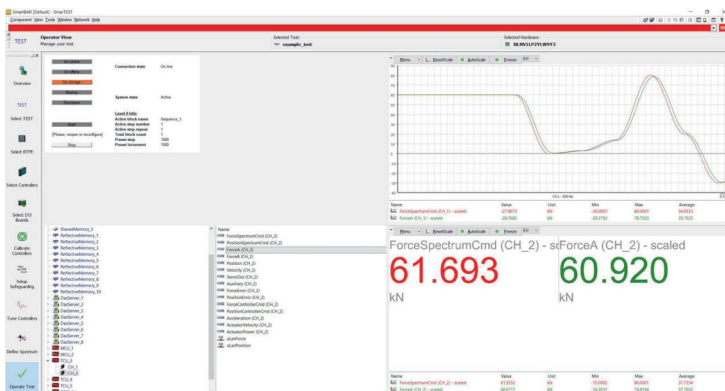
SmartBAE (Default) - SmarTEST
Component View Tools Window Network Help

TEST
Operator View
Manage your test
Selected Test:
example_test
Selected Hardware:
NLWV1LP2YLW9Y3

Overview
TEST
Select TEST
Select RTPE
Select Controllers
Select I/O Boards
Calibrate Controllers
Setup Safeguarding
Tune Controllers
Define Spectrum
Operate Test

Connection state: On line
System state: Active
Level 2 Info
Active block name: Sequence_1
Active step number: 1
Active step repeat: 1
Total block count: 1
Preset stop: 1000
Preset increment: 1000
[Please, reopen or reconfigure]
Start
Stop

Menu
ResetScale
AutoScale
Freeze

Name | Value | Unit | Min | Max | Average
ForceSpectrumCmd (CH_1) - scaled | -27.9670 | kN | -35.0001 | 80.0001 | 54.8553
ForceA (CH_1) - scaled | -28.7580 | kN | -28.2792 | 78.7523 | 55.7525

SharedMemory_1
ReflectiveMemory_1
ReflectiveMemory_2
ReflectiveMemory_3
ReflectiveMemory_4
ReflectiveMemory_5
ReflectiveMemory_6
ReflectiveMemory_7
ReflectiveMemory_8
ReflectiveMemory_9
ReflectiveMemory_10
DaqServer_1
DaqServer_2
DaqServer_3
DaqServer_4
DaqServer_5
DaqServer_6
DaqServer_7
DaqServer_8
MCU_1
MCU_2
TCU_3
CH_1
CH_2
TCU_4
TCU_5

Name
ForceSpectrumCmd (CH_2)
PositionSpectrumCmd (CH_2)
ForceA (CH_2)
ForceB (CH_2)
Position (CH_2)
Velocity (CH_2)
ServoOut (CH_2)
Auxiliary (CH_2)
ForceError (CH_2)
PositionError (CH_2)
ForceControllerCmd (CH_2)
PositionControllerCmd (CH_2)
Acceleration (CH_2)
ActuatorVelocity (CH_2)
ActuatorPower (CH_2)
sEarthForce
sEarthPosition

ForceSpectrumCmd (CH_2) - sc
61.693
kN
ForceA (CH_2) - scaled
60.920
kN

Name | Value | Unit | Min | Max | Average
ForceSpectrumCmd (CH_2) - scaled | 61.6932 | kN | -35.0002 | 80.0001 | 57.7534
ForceA (CH_2) - scaled | 60.9717 | kN | -34.3021 | 78.8194 | 57.7022